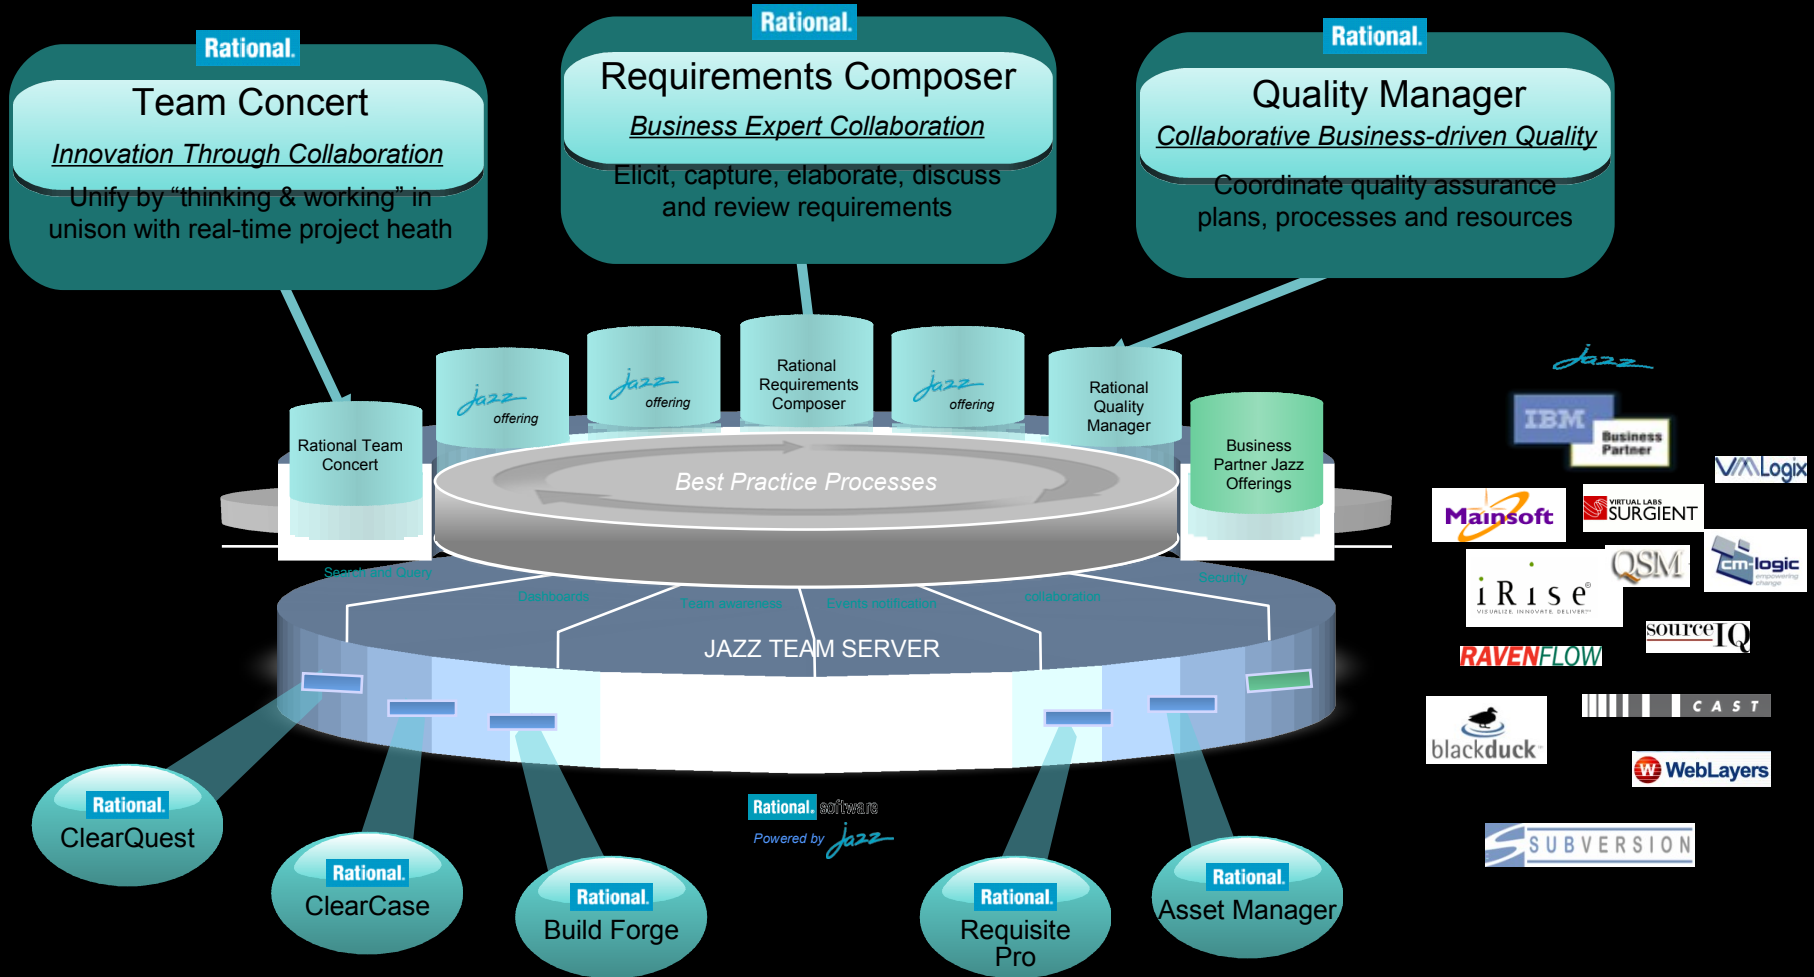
Rational.
Team Concert
Innovation Through Collaboration
Unify by "thinking & working" in unison with real-time project heath

Rational.
Requirements Composer
Business Expert Collaboration
Elicit, capture, elaborate, discuss and review requirements

Rational.
Quality Manager
Collaborative Business-driven Quality
Coordinate quality assurance plans, processes and resources

Rational Team Concert

jazz offering

jazz offering

Rational Requirements Composer

jazz offering

Rational Quality Manager

Business Partner Jazz Offerings

Best Practice Processes

Search and Query
Dashboards
Team awareness
Events notification
collaboration
Security

JAZZ TEAM SERVER

jazz
IBM Business Partner
VMLogix
Mainsoft
VIRTUAL LABS SURGIENT
QSM
cm-logic
iRise VISUALIZE. INNOVATE. DELIVER.
sourceIQ
RAVENFLOW
CAST
blackduck
WebLayers
SUBVERSION

Rational. software
Powered by jazz

Rational.
ClearQuest

Rational.
ClearCase

Rational.
Build Forge

Rational.
Requisite Pro

Rational.
Asset Manager